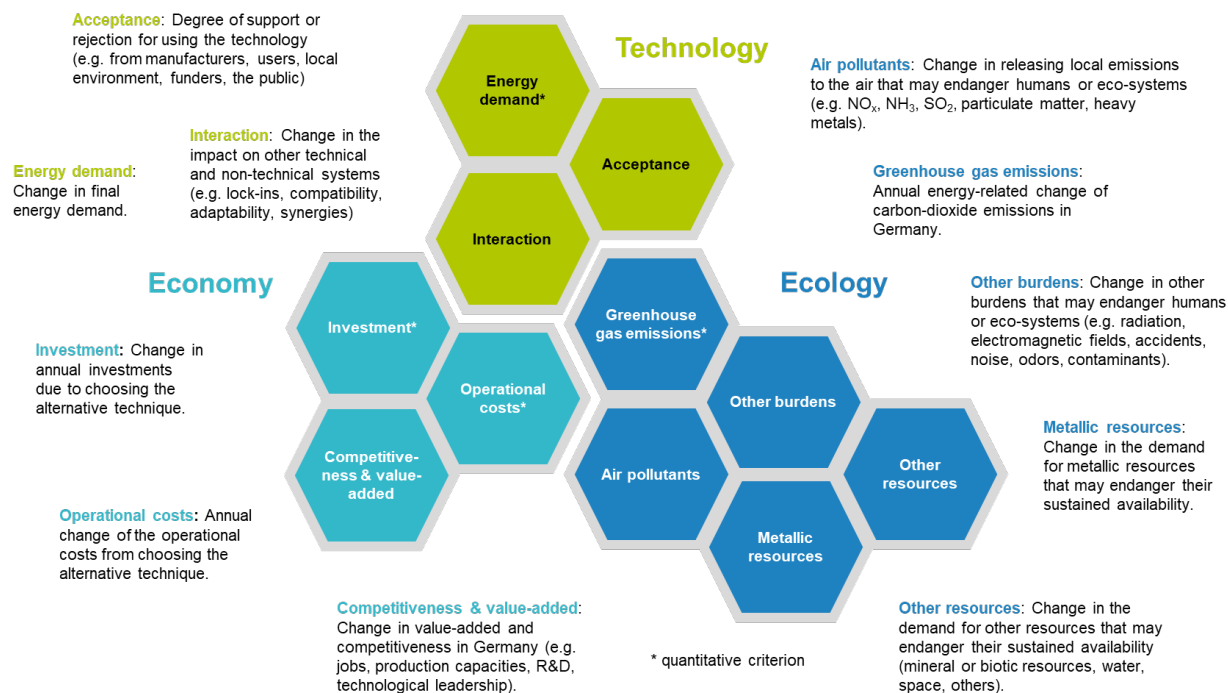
Acceptance: Degree of support or rejection for using the technology (e.g. from manufacturers, users, local environment, funders, the public)

Technology

Energy demand*

Acceptance

Interaction

Air pollutants: Change in releasing local emissions to the air that may endanger humans or eco-systems (e.g. $NO_x$, $NH_3$, $SO_2$, particulate matter, heavy metals).

Interaction: Change in the impact on other technical and non-technical systems (e.g. lock-ins, compatibility, adaptability, synergies)

Energy demand: Change in final energy demand.

Greenhouse gas emissions: Annual energy-related change of carbon-dioxide emissions in Germany.

Economy

Ecology

Investment*

Operational costs*

Competitiveness & value-added

Greenhouse gas emissions*

Other burdens

Air pollutants

Metallic resources

Other resources

Other burdens: Change in other burdens that may endanger humans or eco-systems (e.g. radiation, electromagnetic fields, accidents, noise, odors, contaminants).

Investment: Change in annual investments due to choosing the alternative technique.

Metallic resources: Change in the demand for metallic resources that may endanger their sustained availability.

Operational costs: Annual change of the operational costs from choosing the alternative technique.

Competitiveness & value-added: Change in value-added and competitiveness in Germany (e.g. jobs, production capacities, R&D, technological leadership).

* quantitative criterion

Other resources: Change in the demand for other resources that may endanger their sustained availability (mineral or biotic resources, water, space, others).